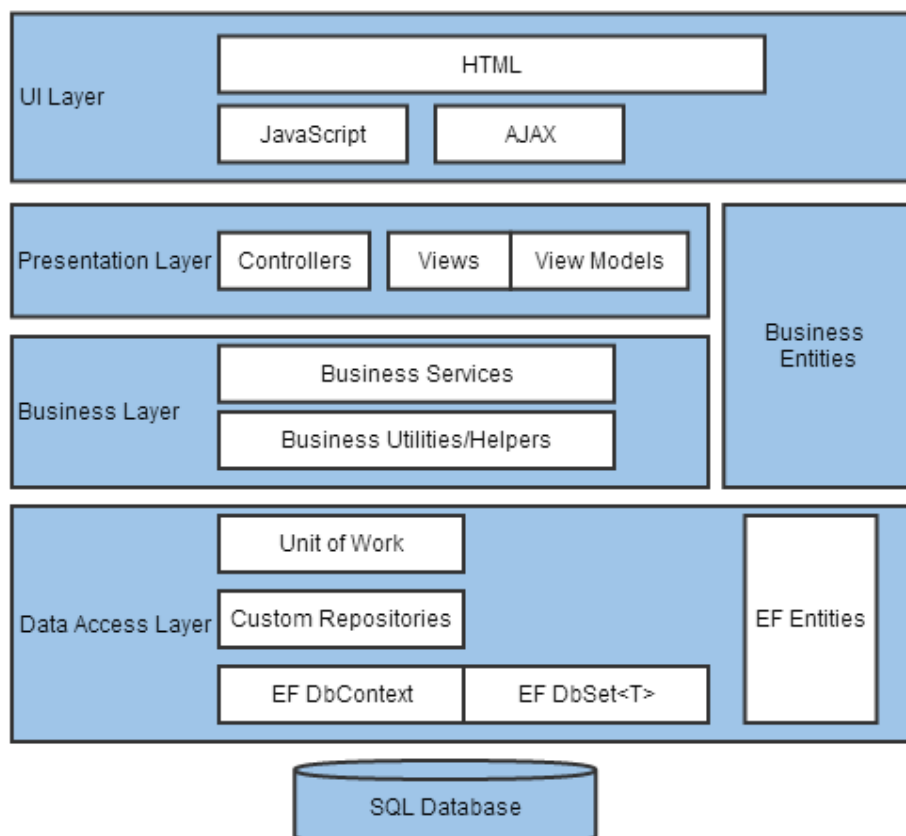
UI Layer
HTML
JavaScript
AJAX

Presentation Layer
Controllers
Views
View Models

Business Entities

Business Layer
Business Services
Business Utilities/Helpers

Data Access Layer
Unit of Work
Custom Repositories
EF DbContext
EF DbSet<T>
EF Entities

SQL Database